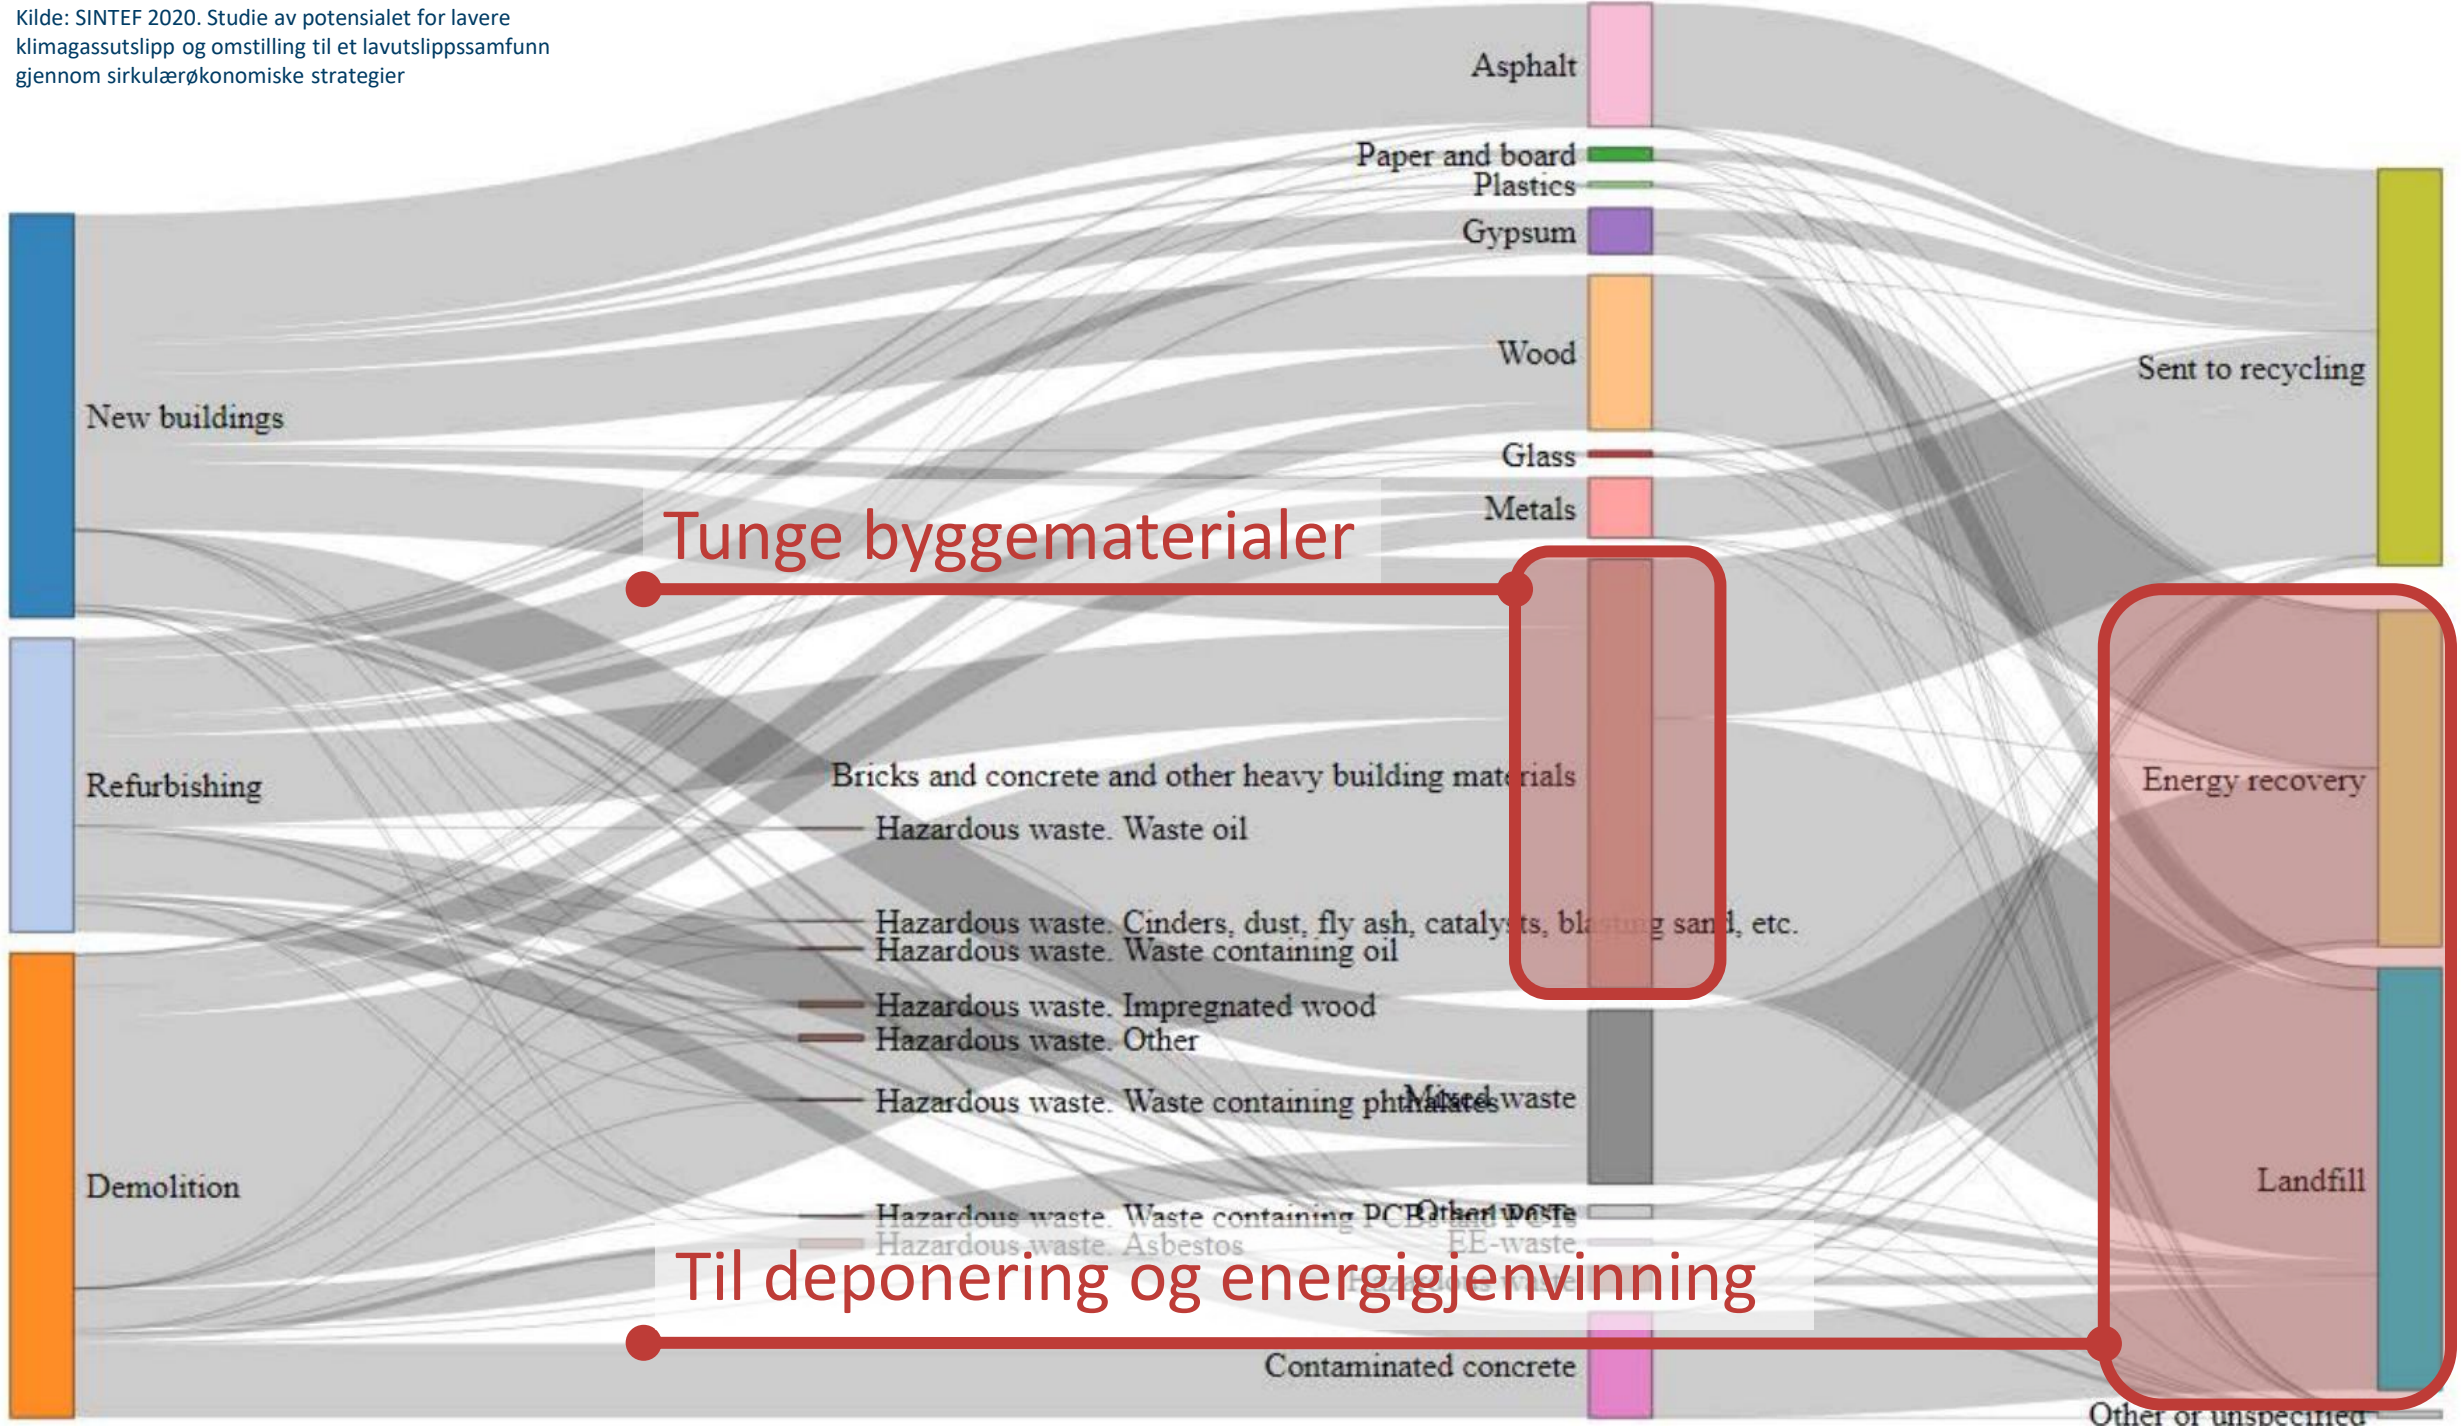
Kilde: SINTEF 2020. Studie av potensialet for lavere klimagassutslipp og omstilling til et lavutslippssamfunn gjennom sirkulærøkonomiske strategier

Asphalt
Paper and board
Plastics
Gypsum
Wood
Glass
Metals
Bricks and concrete and other heavy building materials
Mixed waste
Other waste
EE-waste
Hazardous waste
Contaminated concrete

New buildings
Refurbishing
Demolition

Hazardous waste. Waste oil
Hazardous waste. Cinders, dust, fly ash, catalysts, blasting sand, etc.
Hazardous waste. Waste containing oil
Hazardous waste. Impregnated wood
Hazardous waste. Other
Hazardous waste. Waste containing phthalates
Hazardous waste. Waste containing PCBs and PCTs
Hazardous waste. Asbestos

Sent to recycling
Energy recovery
Landfill
Other or unspecified

Tunge byggematerialer
Til deponering og energigjenvinning